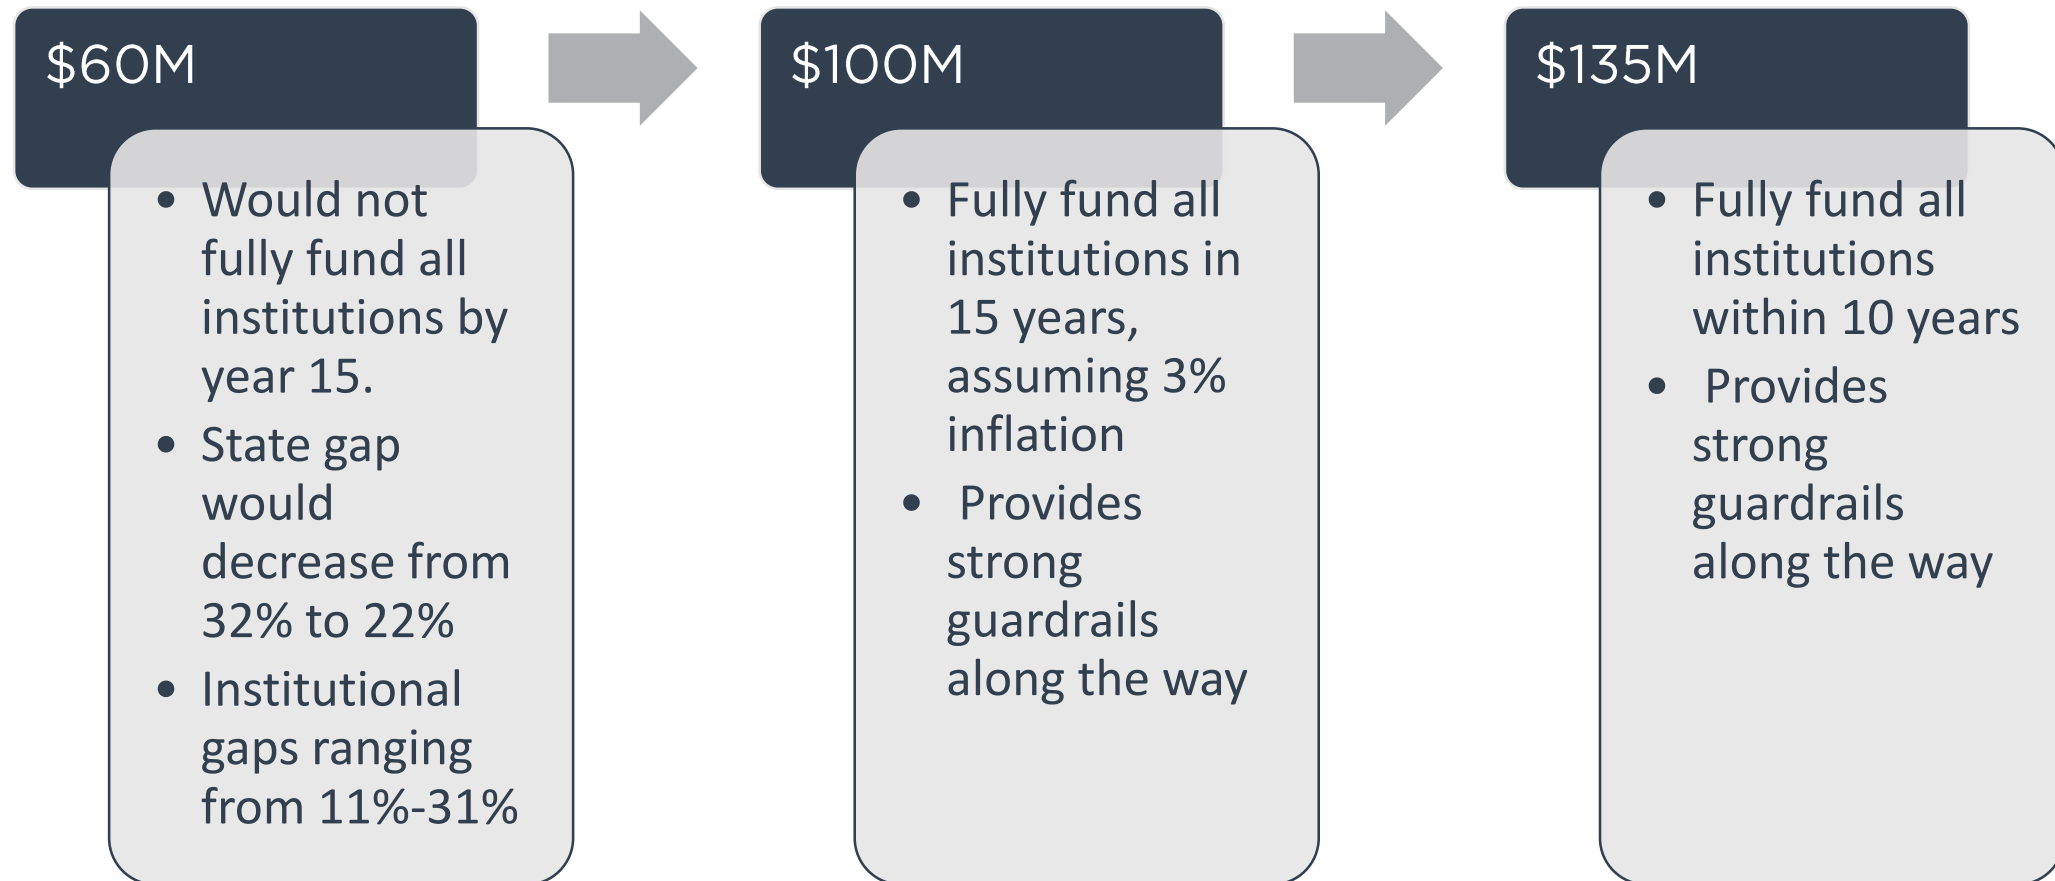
$60M

- Would not fully fund all institutions by year 15.
- State gap would decrease from 32% to 22%
- Institutional gaps ranging from 11%-31%

$100M

- Fully fund all institutions in 15 years, assuming 3% inflation
- Provides strong guardrails along the way

$135M

- Fully fund all institutions within 10 years
- Provides strong guardrails along the way